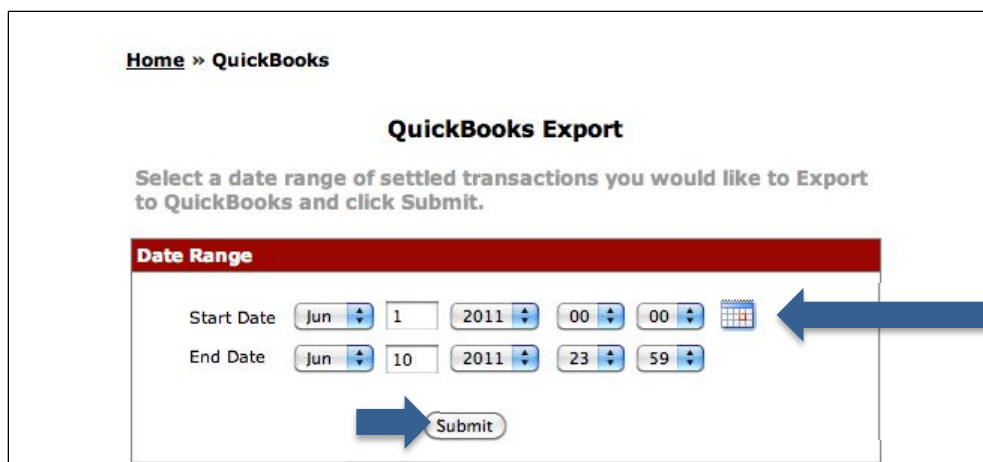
Home » QuickBooks

QuickBooks Export

Select a date range of settled transactions you would like to Export to QuickBooks and click Submit.

Date Range

Start Date Jun 1 2011 00 00

End Date Jun 10 2011 23 59

Submit